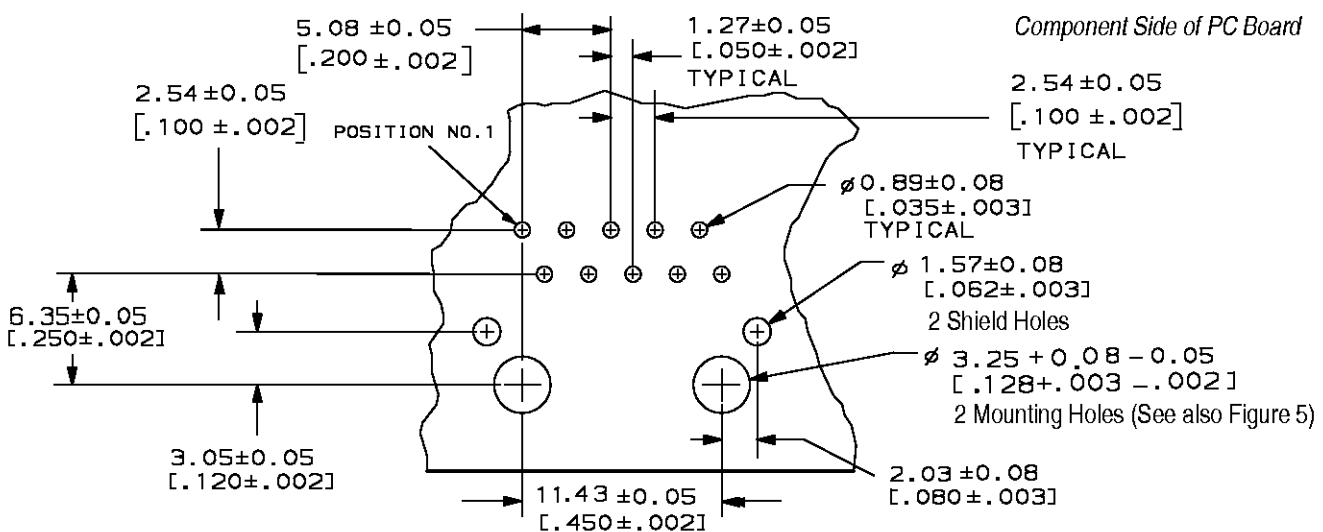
5.08 ±0.05
[.200 ±.002]

1.27±0.05
[.050±.002]
TYPICAL

Component Side of PC Board

2.54±0.05
[.100 ±.002]

POSITION NO.1

2.54±0.05
[.100 ±.002]
TYPICAL

$\phi$0.89±0.08
[.035±.003]
TYPICAL

$\phi$ 1.57±0.08
[.062±.003]
2 Shield Holes

6.35±0.05
[.250±.002]

$\phi$ 3.25 + 0.08 − 0.05
[.128+.003 −.002]
2 Mounting Holes (See also Figure 5)

3.05±0.05
[.120±.002]

2.03±0.08
[.080±.003]

11.43 ±0.05
[.450±.002]